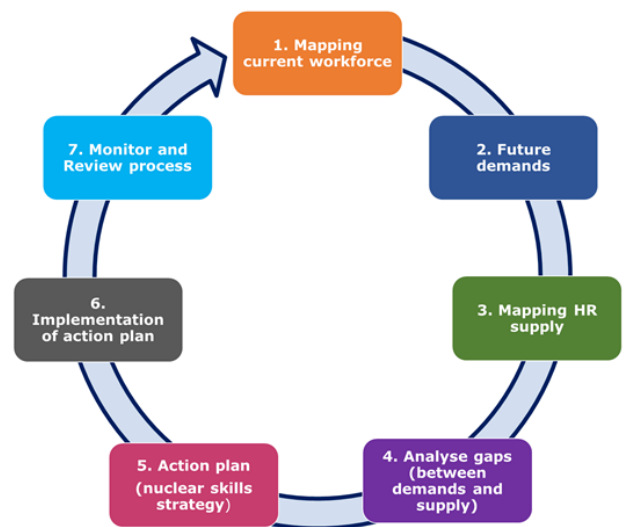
1. Mapping current workforce

2. Future demands

3. Mapping HR supply

4. Analyse gaps (between demands and supply)

5. Action plan (nuclear skills strategy)

6. Implementation of action plan

7. Monitor and Review process